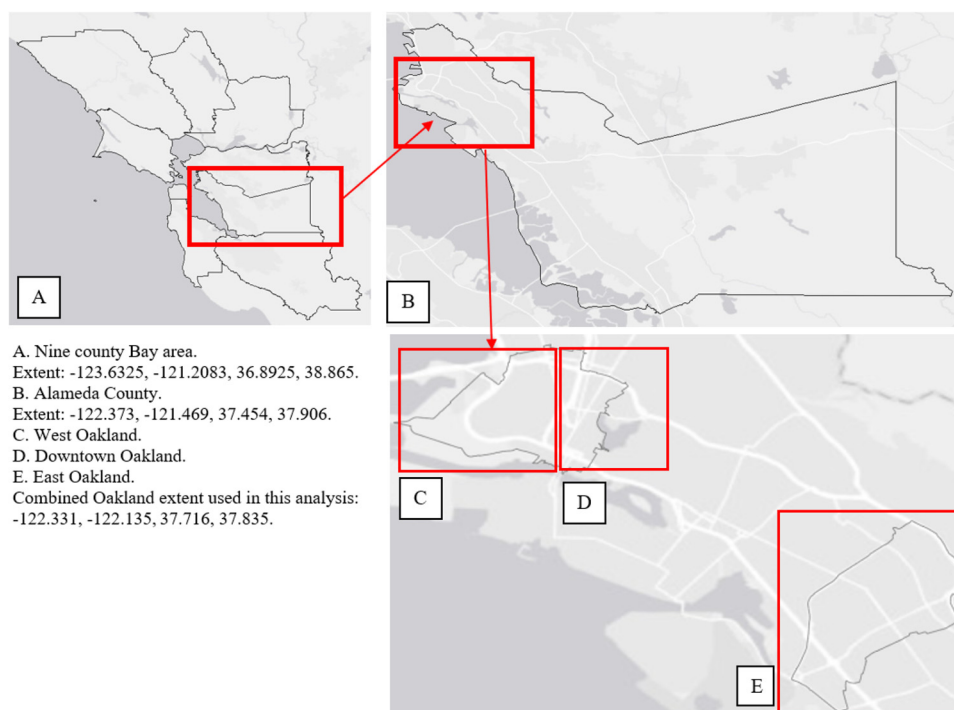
A

B

A. Nine county Bay area.
Extent: -123.6325, -121.2083, 36.8925, 38.865.
B. Alameda County.
Extent: -122.373, -121.469, 37.454, 37.906.
C. West Oakland.
D. Downtown Oakland.
E. East Oakland.
Combined Oakland extent used in this analysis: -122.331, -122.135, 37.716, 37.835.

C

D

E